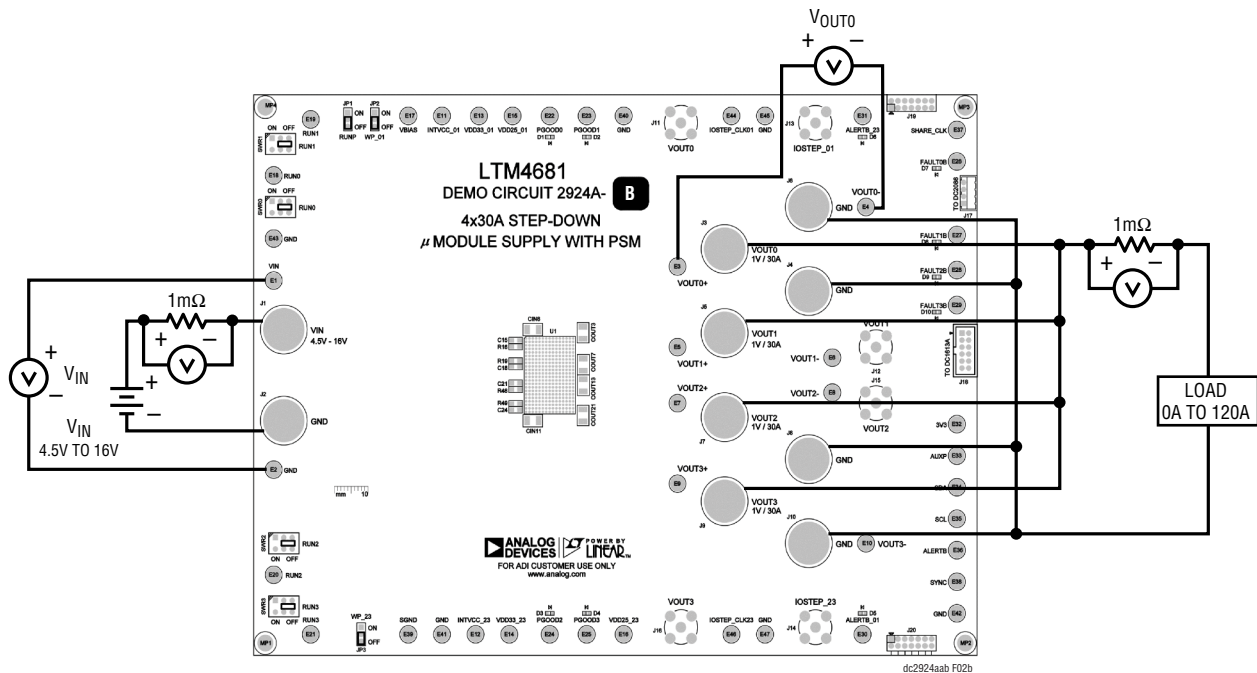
$V_{OUT0}$
+ –

MP4 E10 RUN1 ON OFF SWR1 RUN1
JP1 ON OFF RUNP
JP2 ON OFF WP_01
E17 VBIAS
E11 INTVCC_01
E13 VDD33_01
E16 VDD25_01
E22 PGOOD0 D1
E23 PGOOD1 D2
E40 GND
J11 VOUT0
E44 IOSTEP_CLK01
E45 GND
J13 IOSTEP_01
E31 ALERTB_23 D6
J19
MP3
SHARE_CLK E37
FAULT0B D7 E26

E18 RUN0 ON OFF SWR0 RUN0
E43 GND

LTM4681
DEMO CIRCUIT 2924A- B
4x30A STEP-DOWN
$\mu$ MODULE SUPPLY WITH PSM

J6 GND
VOUT0- E4
TO DC2086 J17

J3 VOUT0 1V / 30A
E3 VOUT0+
FAULT1B D8 E27
1mΩ
+ –
J4 GND
FAULT2B D9 E28
FAULT3B D10 E29

VIN E1
1mΩ
J1 VIN 4.5V - 16V
+ –
+
–
$V_{IN}$
+
–
$V_{IN}$
4.5V TO 16V
J2 GND
E2 GND

CIN6 U1 COUT3
C15 R15 C16 R19 C18 C21 R46 R45 C24
COUT7 COUT15 COUT21
CIN11

J5 VOUT1 1V / 30A
E5 VOUT1+
VOUT1- E8
VOUT1 J12
TO DC1613A J18
VOUT2+ E7
VOUT2- E9
J15 VOUT2
J7 VOUT2 1V / 30A
J8 GND
3V3 E32
LOAD
0A TO 120A
AUXP E33
VOUT3+ E9
J9 VOUT3 1V / 30A
SDA E34
SCL E35
J10 GND E10 VOUT3-
ALERTB E36

mm 10

ANALOG DEVICES | POWER BY LINEAR
FOR ADI CUSTOMER USE ONLY
www.analog.com

SWR2 RUN2 ON OFF
E20 RUN2
SYNC E38
SWR3 RUN3 ON OFF
E21 RUN3
WP_23 ON OFF JP3
SGND E39
GND E41
INTVCC_23 E12
VDD33_23 E14
D3 PGOOD2 E24
PGOOD3 D4 E25
VDD25_23 E15
VOUT3 J16
IOSTEP_CLK23 E46
GND E47
IOSTEP_23 J14
D5 ALERTB_01 E30
J20
GND E42
MP1 MP2

dc2924aab F02b